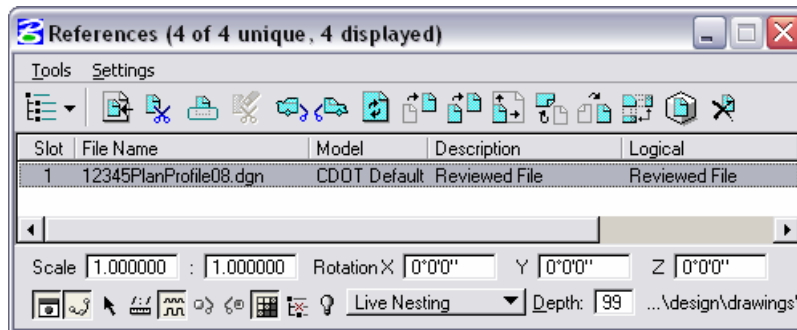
References (4 of 4 unique, 4 displayed)

Tools Settings

| Slot | File Name | Model | Description | Logical |
|---|---|---|---|---|
| 1 | 12345PlanProfile08.dgn | CDOT Default | Reviewed File | Reviewed File |

Scale 1.000000 : 1.000000 Rotation X 0°0'0" Y 0°0'0" Z 0°0'0"

Live Nesting Depth: 99 ...\design\drawings\